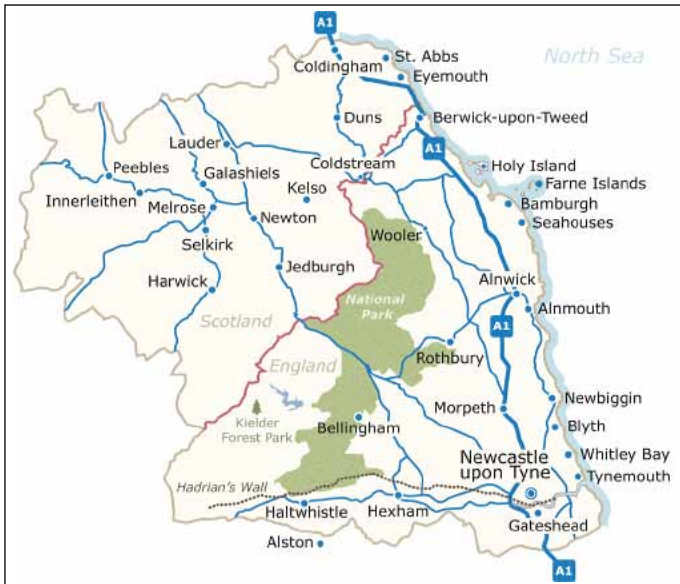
A1
North Sea
St. Abbs
Coldingham
Eyemouth
Duns
Berwick-upon-Tweed
Lauder
A1
Holy Island
Peebles
Galashiels
Coldstream
Farne Islands
Innerleithen
Melrose
Kelso
Bamburgh
Seahouses
Newton
Wooler
Selkirk
Jedburgh
Harwick
Alnwick
National Park
Alnmouth
Scotland
A1
Rothbury
England
Newbiggin
Kielder Forest Park
Morpeth
Blyth
Bellingham
Whitley Bay
Newcastle upon Tyne
Tynemouth
Hadrian's Wall
Haltwhistle
Hexham
Gateshead
Alston
A1